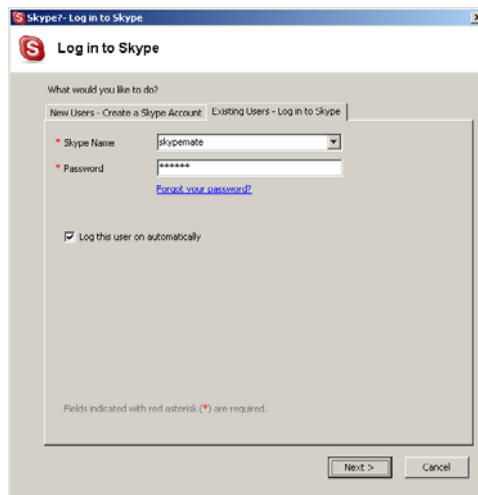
Skype?- Log in to Skype

Log in to Skype

What would you like to do?

New Users - Create a Skype Account | Existing Users - Log in to Skype

* Skype Name skypemate

* Password ******

Forgot your password?

Log this user on automatically

Fields indicated with red asterisk (*) are required.

Next > Cancel